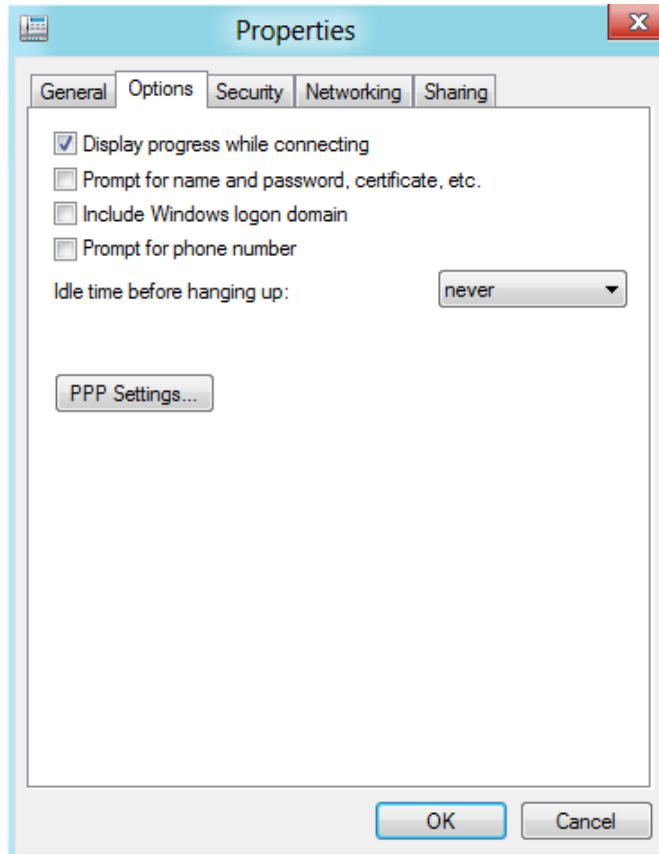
Properties

General | Options | Security | Networking | Sharing

☑ Display progress while connecting
☐ Prompt for name and password, certificate, etc.
☐ Include Windows logon domain
☐ Prompt for phone number

Idle time before hanging up: never

PPP Settings...

OK | Cancel